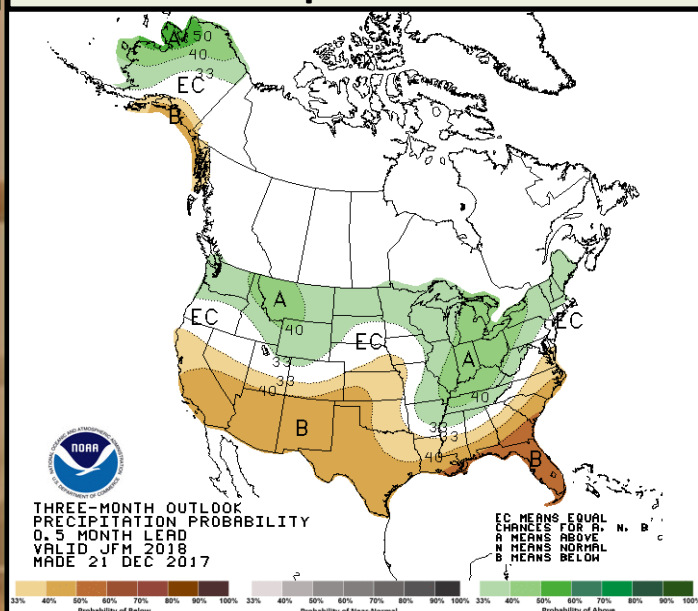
A
50
40
33
EC
B
A
40
EC
EC
EC
33
33
40
A
40
33
40
B
33
40
B
NOAA
NATIONAL OCEANIC AND ATMOSPHERIC ADMINISTRATION
U.S. DEPARTMENT OF COMMERCE

THREE-MONTH OUTLOOK
PRECIPITATION PROBABILITY
0.5 MONTH LEAD
VALID JFM 2018
MADE 21 DEC 2017

EC MEANS EQUAL
CHANCES FOR A, N, B
A MEANS ABOVE
N MEANS NORMAL
B MEANS BELOW

33% 40% 50% 60% 70% 80% 90% 100%
Probability of Below
33% 40% 50% 60% 70% 80% 90% 100%
Probability of Near Normal
33% 40% 50% 60% 70% 80% 90% 100%
Probability of Above